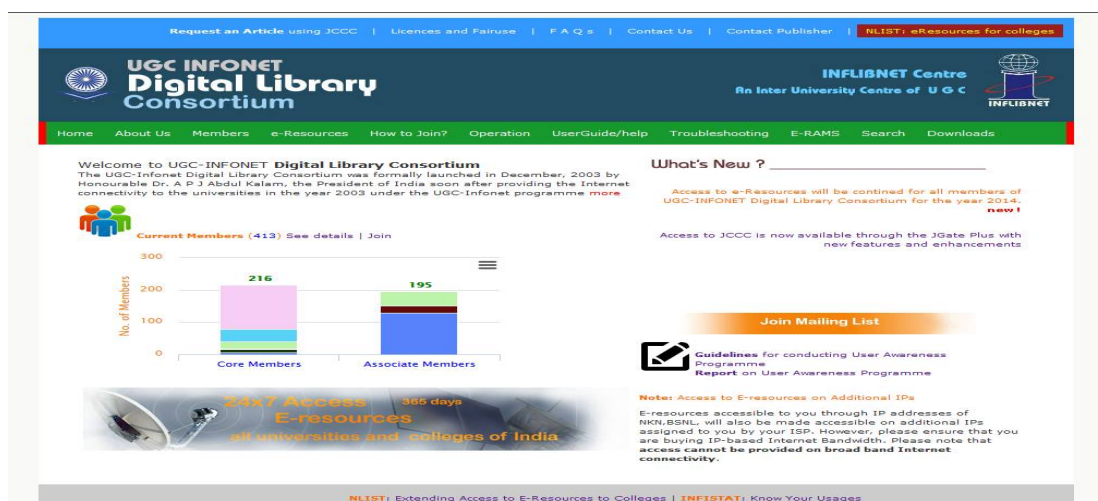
Request an Article using JCCC | Licences and Fairuse | F A Q s | Contact Us | Contact Publisher | NLIST: eResources for colleges

UGC INFONET
Digital Library
Consortium

INFLIBNET Centre
An Inter University Centre of U G C
INFLIBNET

Home About Us Members e-Resources How to Join? Operation UserGuide/help Troubleshooting E-RAMS Search Downloads

Welcome to UGC-INFONET Digital Library Consortium
The UGC-Infonet Digital Library Consortium was formally launched in December, 2003 by Honourable Dr. A P J Abdul Kalam, the President of India soon after providing the Internet connectivity to the universities in the year 2003 under the UGC-Infonet programme more

Current Members (413) See details | Join

300
200
100
0
No. of Members
216
195
Core Members
Associate Members

24x7 Access 365 days
E-resources
all universities and colleges of India

What's New ?

Access to e-Resources will be contined for all members of UGC-INFONET Digital Library Consortium for the year 2014. new !

Access to JCCC is now available through the JGate Plus with new features and enhancements

Join Mailing List

Guidelines for conducting User Awareness Programme
Report on User Awareness Programme

Note: Access to E-resources on Additional IPs

E-resources accessible to you through IP addresses of NKN,BSNL, will also be made accessible on additional IPs assigned to you by your ISP. However, please ensure that you are buying IP-based Internet Bandwidth. Please note that access cannot be provided on broad band Internet connectivity.

NLIST: Extending Access to E-Resources to Colleges | INFISTAT: Know Your Usages